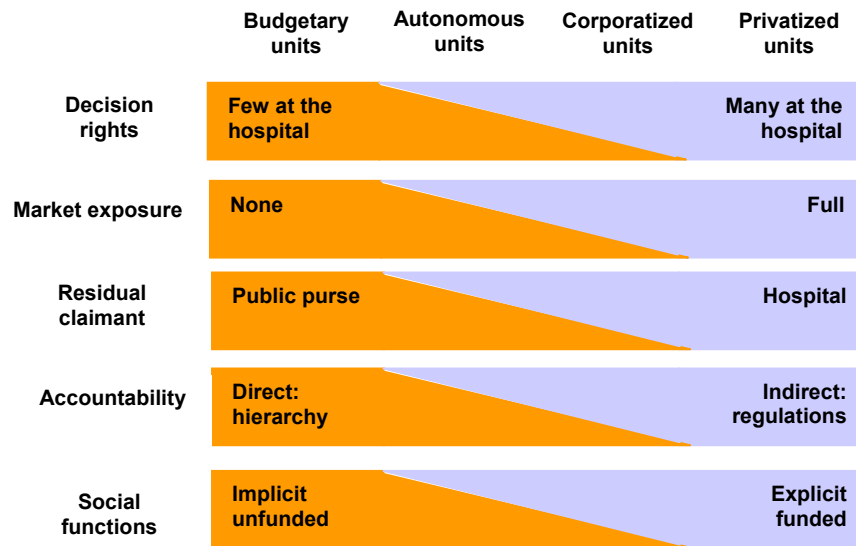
Budgetary units

Autonomous units

Corporatized units

Privatized units

Decision rights

Few at the hospital

Many at the hospital

Market exposure

None

Full

Residual claimant

Public purse

Hospital

Accountability

Direct: hierarchy

Indirect: regulations

Social functions

Implicit unfunded

Explicit funded